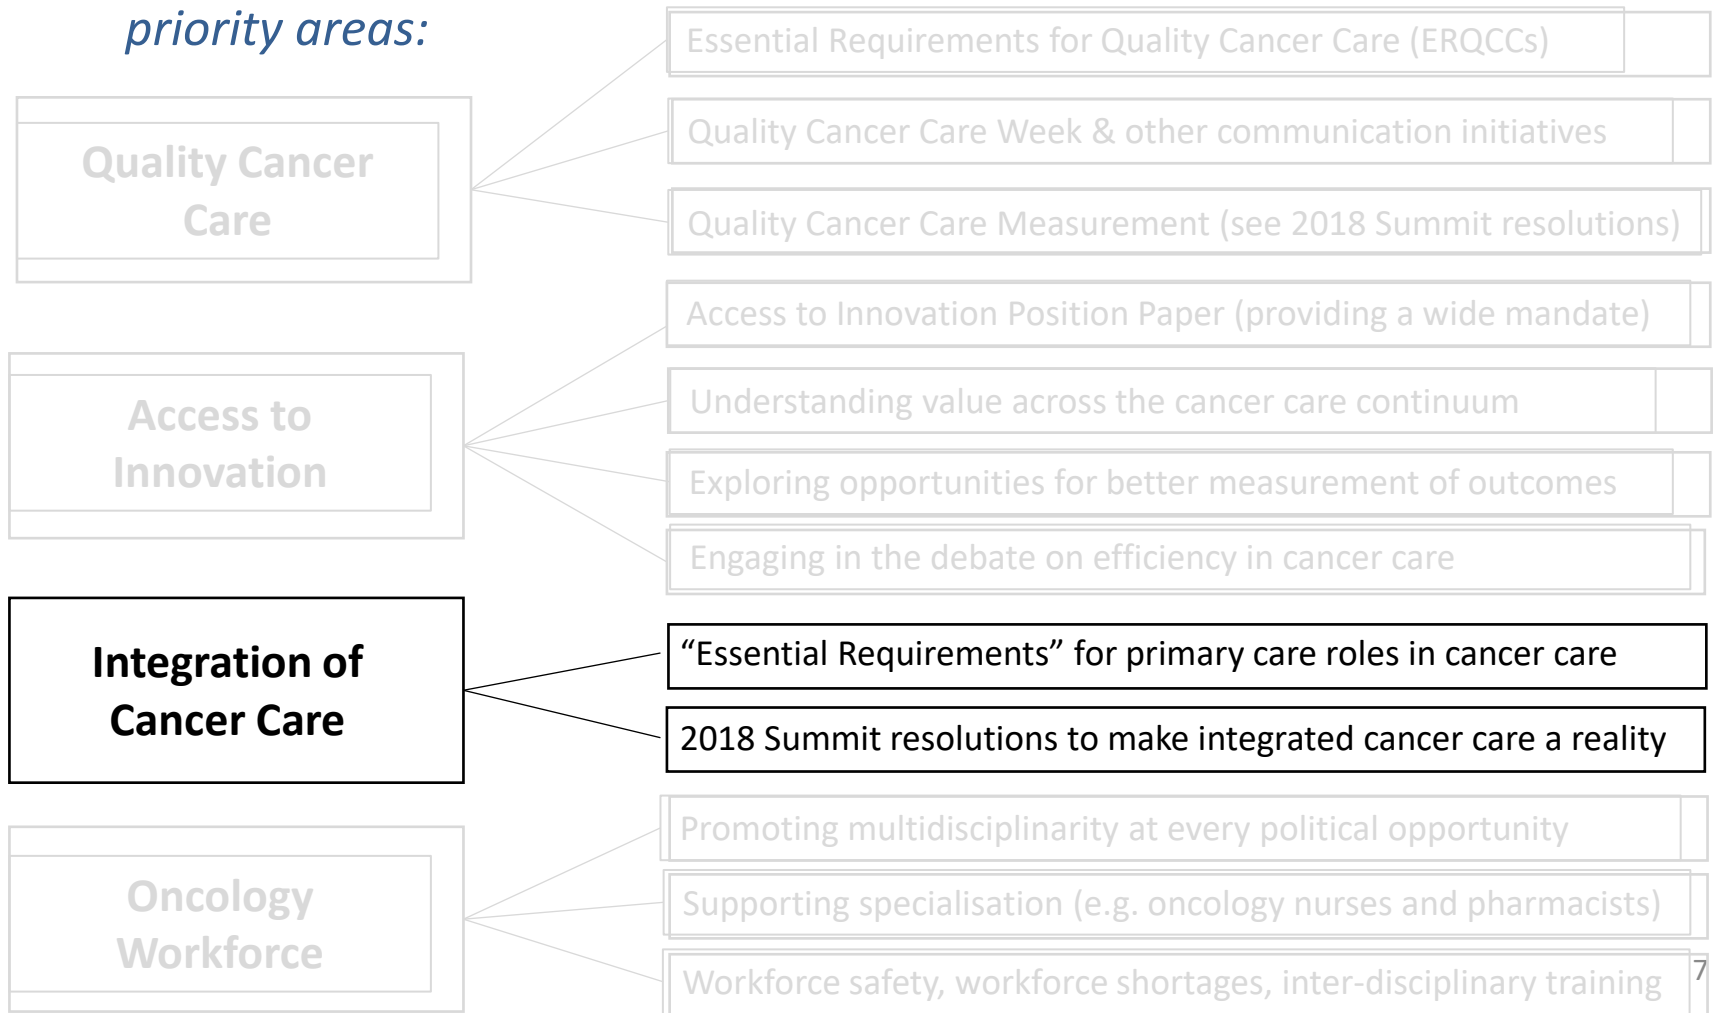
priority areas:

Quality Cancer Care

Essential Requirements for Quality Cancer Care (ERQCCs)

Quality Cancer Care Week & other communication initiatives

Quality Cancer Care Measurement (see 2018 Summit resolutions)

Access to Innovation

Access to Innovation Position Paper (providing a wide mandate)

Understanding value across the cancer care continuum

Exploring opportunities for better measurement of outcomes

Engaging in the debate on efficiency in cancer care

Integration of Cancer Care

“Essential Requirements” for primary care roles in cancer care

2018 Summit resolutions to make integrated cancer care a reality

Oncology Workforce

Promoting multidisciplinarity at every political opportunity

Supporting specialisation (e.g. oncology nurses and pharmacists)

Workforce safety, workforce shortages, inter-disciplinary training

7